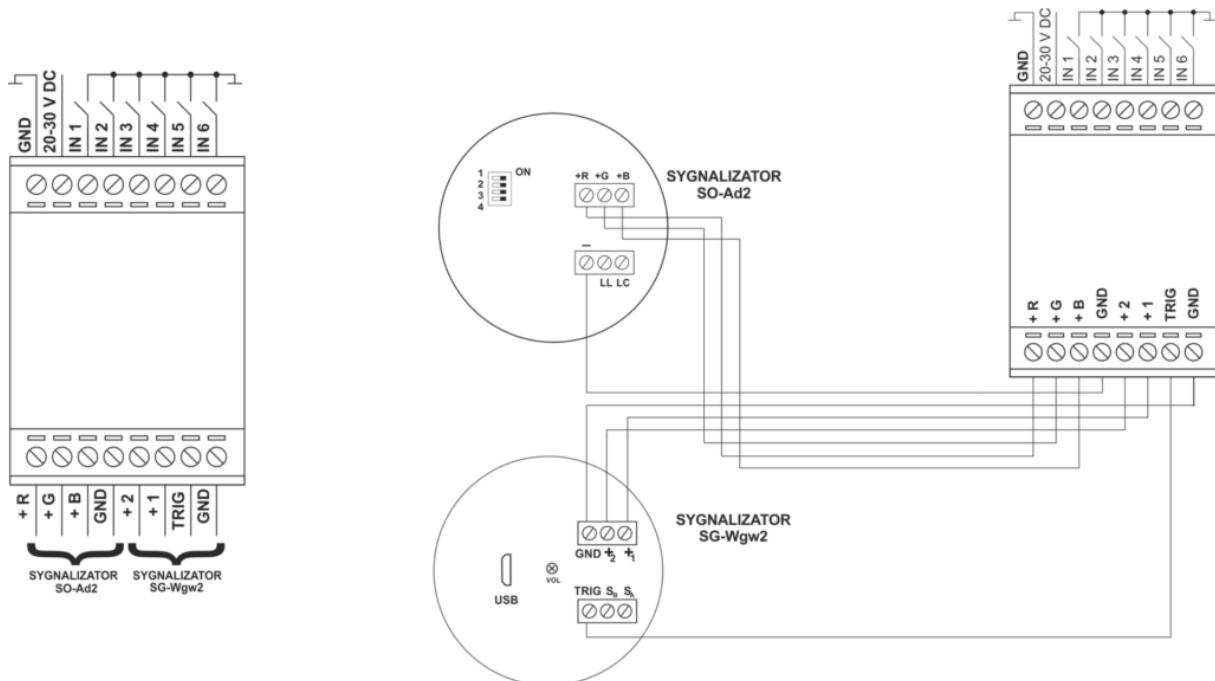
GND
20-30 V DC
IN 1
IN 2
IN 3
IN 4
IN 5
IN 6

+ R
+ G
+ B
GND
+ 2
+ 1
TRIG
GND

SYGNALIZATOR
SO-Ad2
SYGNALIZATOR
SG-Wgw2

1
2
3
4
ON
+R +G +B
SYGNALIZATOR
SO-Ad2
–
LL LC

GND
20-30 V DC
IN 1
IN 2
IN 3
IN 4
IN 5
IN 6

+ R
+ G
+ B
GND
+ 2
+ 1
TRIG
GND

SYGNALIZATOR
SG-Wgw2
GND $+_2$ $+_1$
VOL
USB
TRIG $S_0$ $S_1$